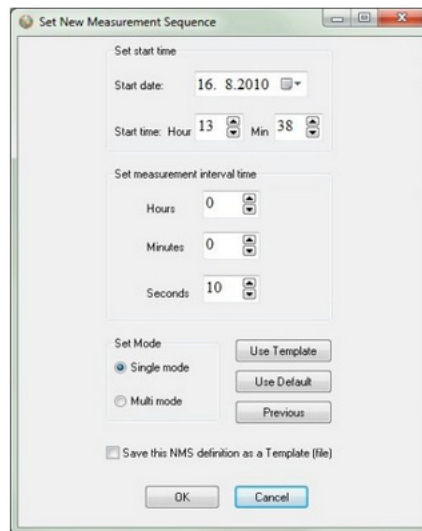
Set New Measurement Sequence

Set start time

Start date: 16. 8.2010

Start time: Hour 13 Min 38

Set measurement interval time

Hours 0

Minutes 0

Seconds 10

Set Mode

Single mode

Multi mode

Use Template

Use Default

Previous

Save this NMS definition as a Template (file)

OK

Cancel